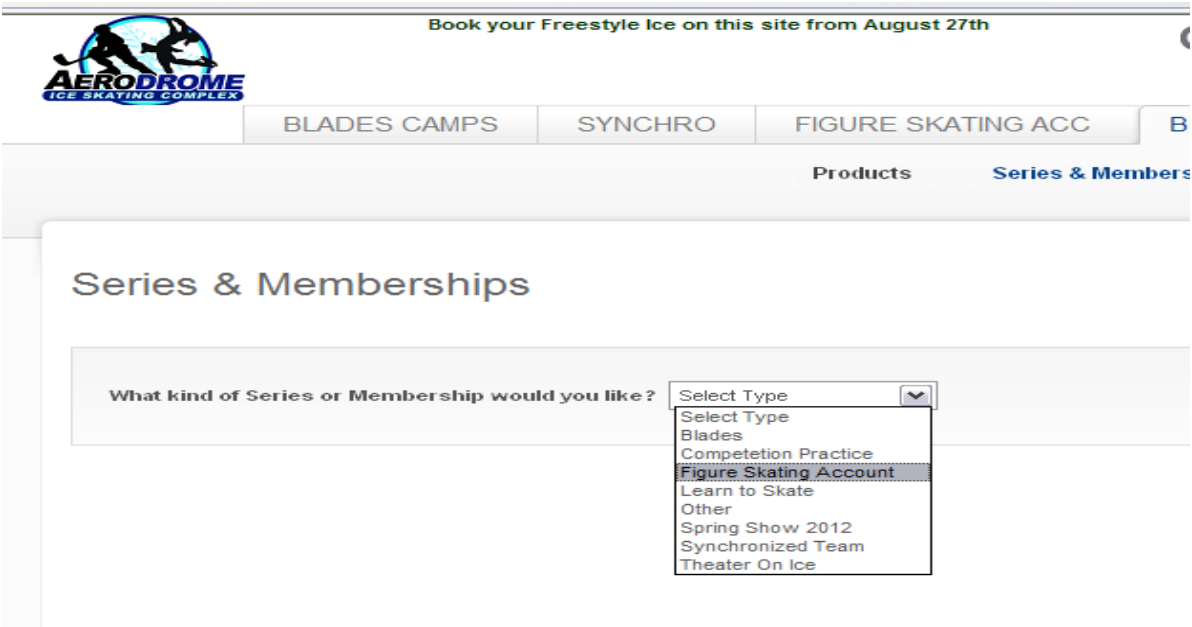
AERODROME
ICE SKATING COMPLEX

Book your Freestyle Ice on this site from August 27th

BLADES CAMPS | SYNCHRO | FIGURE SKATING ACC | B

Products | Series & Members

Series & Memberships

What kind of Series or Membership would you like? Select Type

Select Type
Blades
Competetion Practice
Figure Skating Account
Learn to Skate
Other
Spring Show 2012
Synchronized Team
Theater On Ice